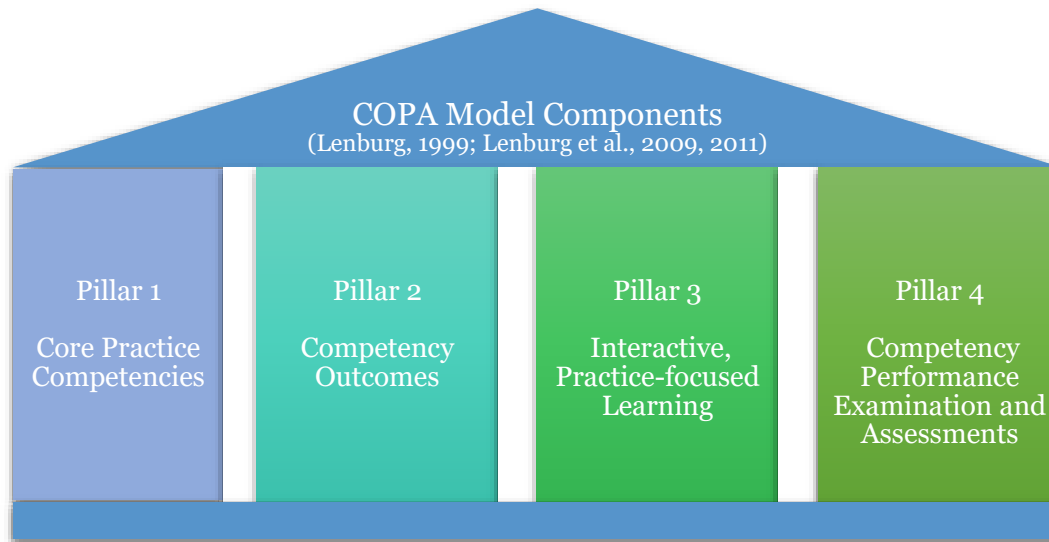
COPA Model Components
(Lenburg, 1999; Lenburg et al., 2009, 2011)

Pillar 1

Core Practice Competencies

Pillar 2

Competency Outcomes

Pillar 3

Interactive, Practice-focused Learning

Pillar 4

Competency Performance Examination and Assessments